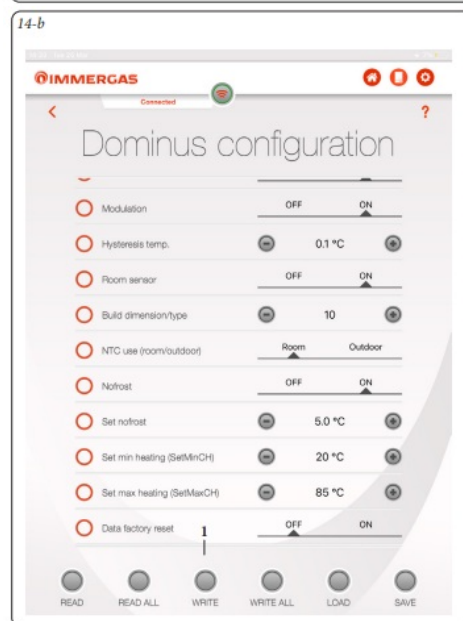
14-b

IMMERGAS

Connected

<

?

Dominus configuration

Modulation OFF ON

Hysteresis temp. 0.1 °C

Room sensor OFF ON

Build dimension/type 10

NTC use (room/outdoor) Room Outdoor

Nofrost OFF ON

Set nofrost 5.0 °C

Set min heating (SetMinCH) 20 °C

Set max heating (SetMaxCH) 85 °C

Data factory reset OFF ON

1

READ READ ALL WRITE WRITE ALL LOAD SAVE